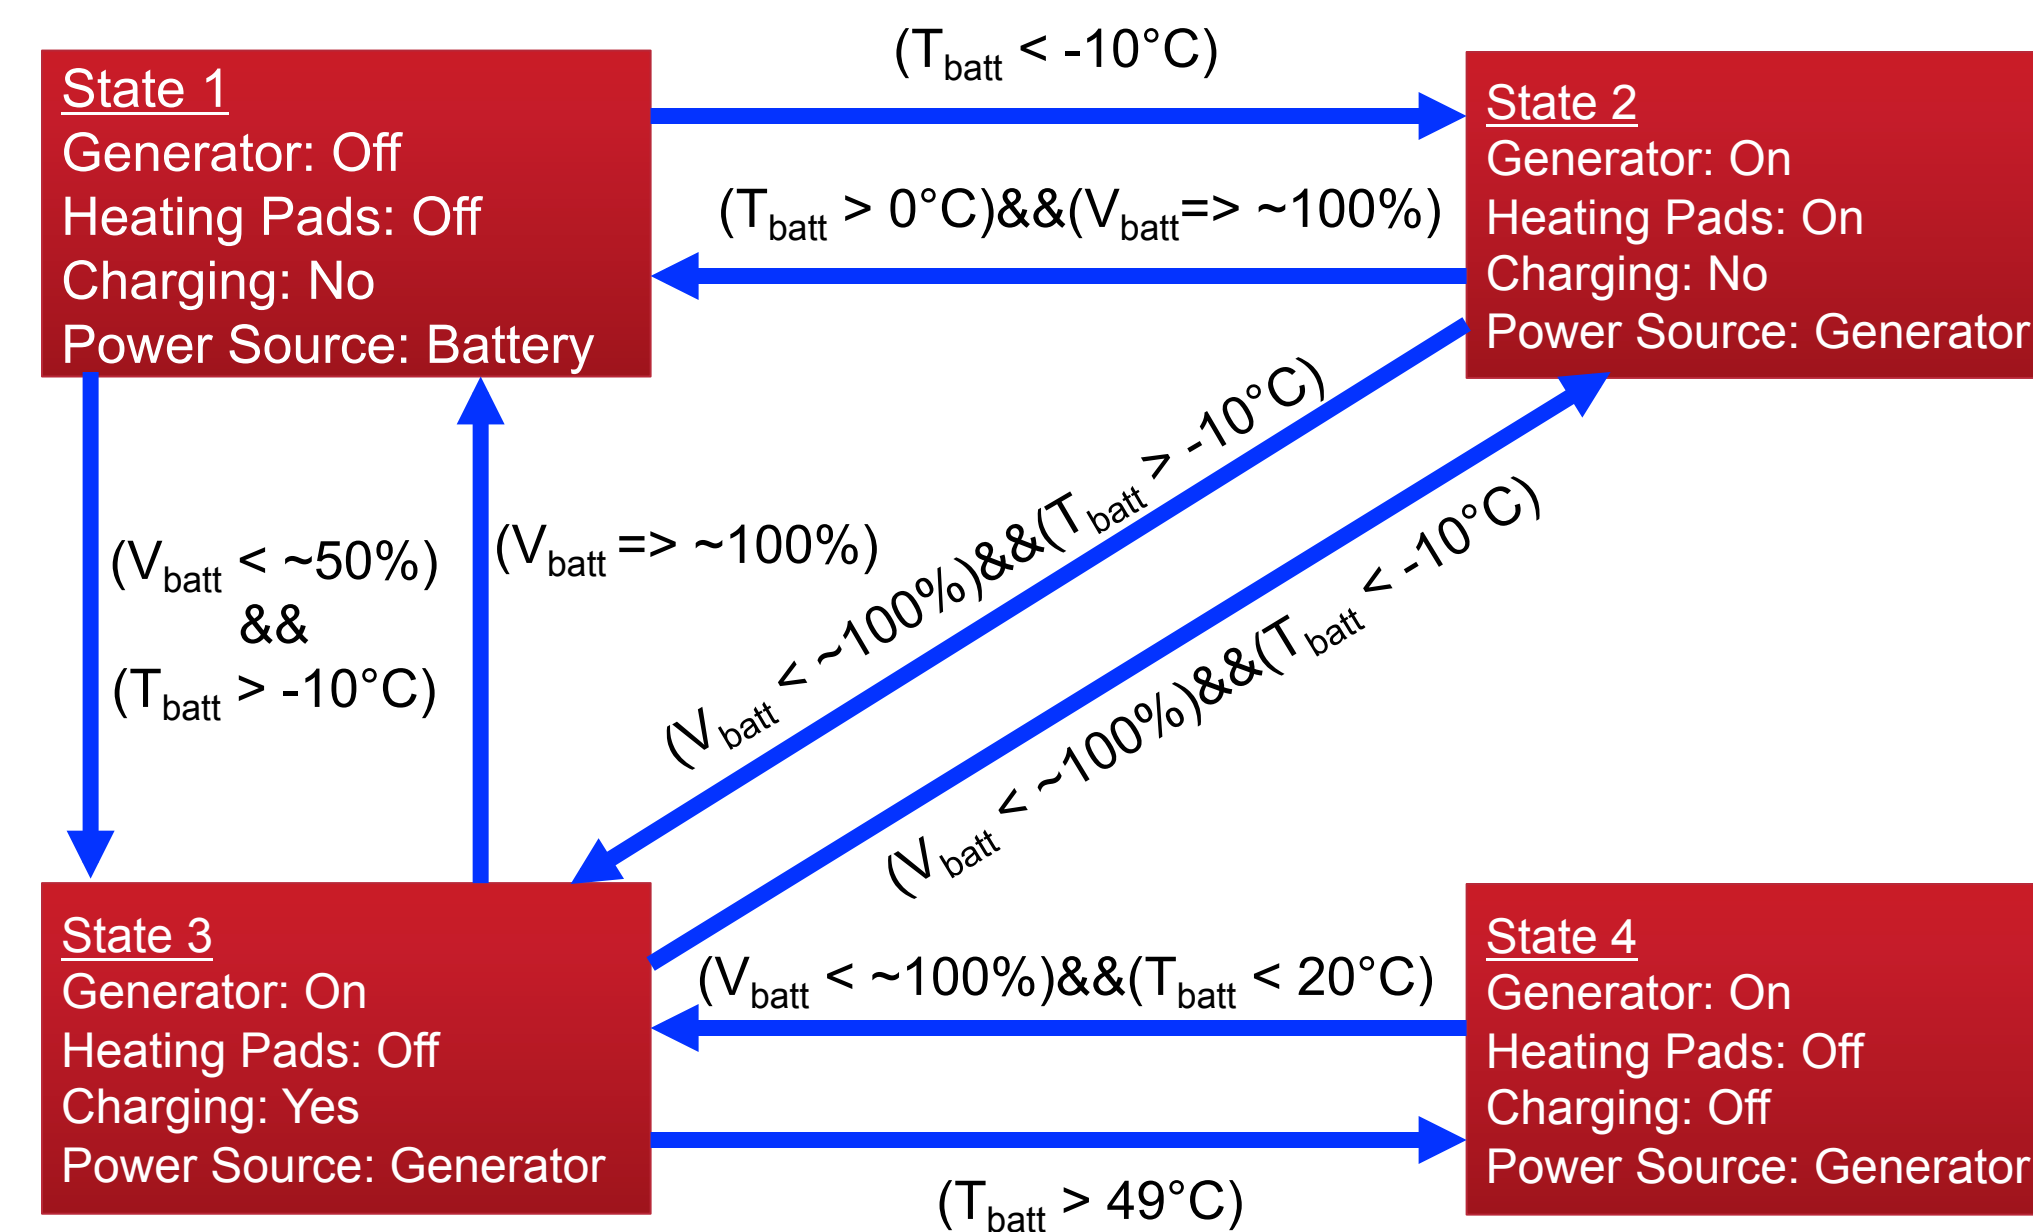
State 1
Generator: Off
Heating Pads: Off
Charging: No
Power Source: Battery

$(T_{batt} < -10°C)$

State 2
Generator: On
Heating Pads: On
Charging: No
Power Source: Generator

$(T_{batt} > 0°C)\&\&(V_{batt} => \sim100\%)$

$(V_{batt} < \sim50\%)$
&&
$(T_{batt} > -10°C)$

$(V_{batt} => \sim100\%)$

$(V_{batt} < \sim100\%)\&\&(T_{batt} > -10°C)$

$(V_{batt} < \sim100\%)\&\&(T_{batt} < -10°C)$

State 3
Generator: On
Heating Pads: Off
Charging: Yes
Power Source: Generator

$(V_{batt} < \sim100\%)\&\&(T_{batt} < 20°C)$

State 4
Generator: On
Heating Pads: Off
Charging: Off
Power Source: Generator

$(T_{batt} > 49°C)$